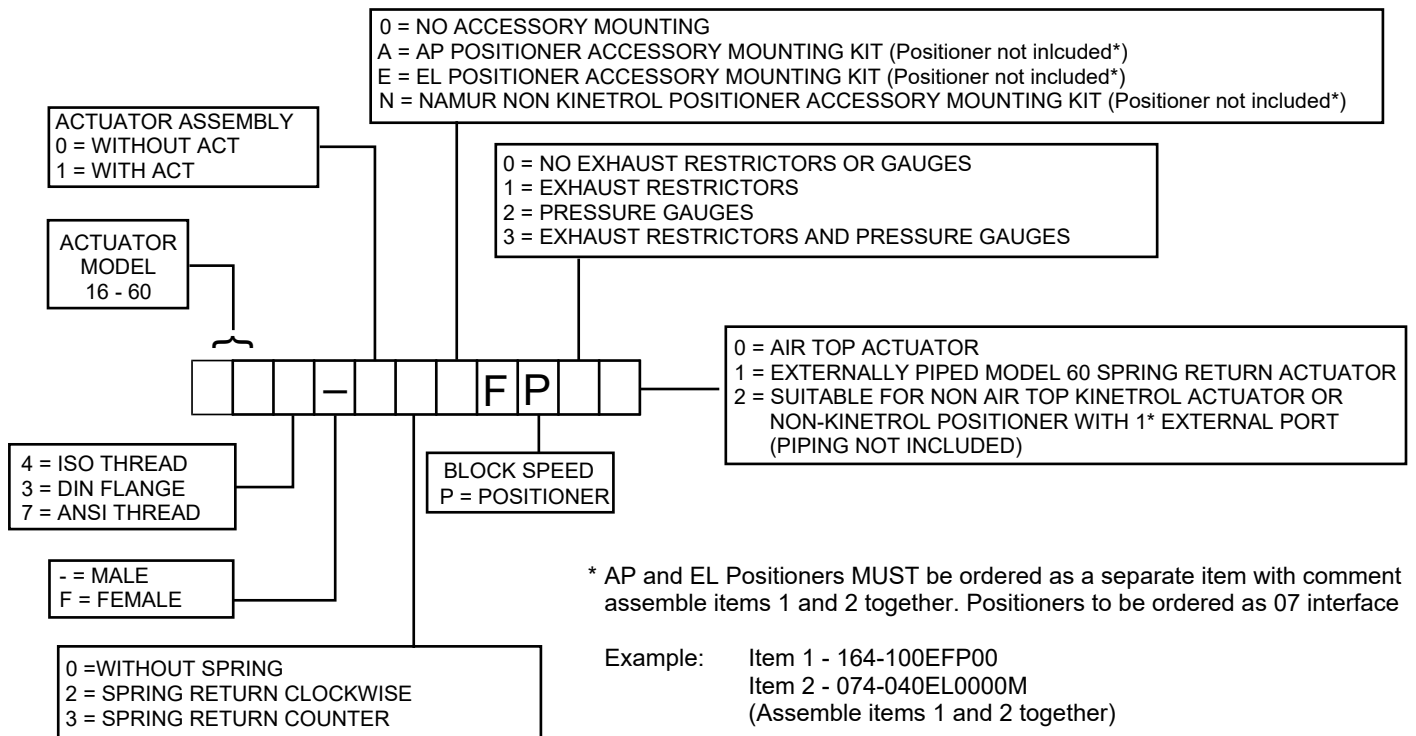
0 = NO ACCESSORY MOUNTING
A = AP POSITIONER ACCESSORY MOUNTING KIT (Positioner not inlcluded*)
E = EL POSITIONER ACCESSORY MOUNTING KIT (Positioner not included*)
N = NAMUR NON KINETROL POSITIONER ACCESSORY MOUNTING KIT (Positioner not included*)

ACTUATOR ASSEMBLY
0 = WITHOUT ACT
1 = WITH ACT

0 = NO EXHAUST RESTRICTORS OR GAUGES
1 = EXHAUST RESTRICTORS
2 = PRESSURE GAUGES
3 = EXHAUST RESTRICTORS AND PRESSURE GAUGES

ACTUATOR MODEL 16 - 60

– F P

0 = AIR TOP ACTUATOR
1 = EXTERNALLY PIPED MODEL 60 SPRING RETURN ACTUATOR
2 = SUITABLE FOR NON AIR TOP KINETROL ACTUATOR OR NON-KINETROL POSITIONER WITH 1* EXTERNAL PORT (PIPING NOT INCLUDED)

4 = ISO THREAD
3 = DIN FLANGE
7 = ANSI THREAD

BLOCK SPEED
P = POSITIONER

- = MALE
F = FEMALE

* AP and EL Positioners MUST be ordered as a separate item with comment assemble items 1 and 2 together. Positioners to be ordered as 07 interface

Example: Item 1 - 164-100EFP00
Item 2 - 074-040EL0000M
(Assemble items 1 and 2 together)

0 =WITHOUT SPRING
2 = SPRING RETURN CLOCKWISE
3 = SPRING RETURN COUNTER